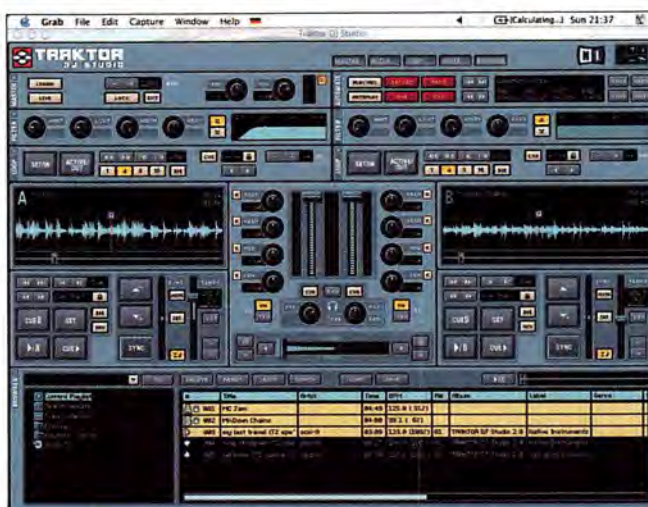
Grab File Edit Capture Window Help
(Calculating...) Sun 21:37
Traktor DJ Studio
TRAKTOR DJ STUDIO
A
B
SETUP
SYNC
CUE
SET
Title
Artist
Time
BPM
Album
Label
Genre
001 MC Zen
002 Mindset Chains
003 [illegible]
TRAKTOR DJ Studio 2.0
Native Instruments